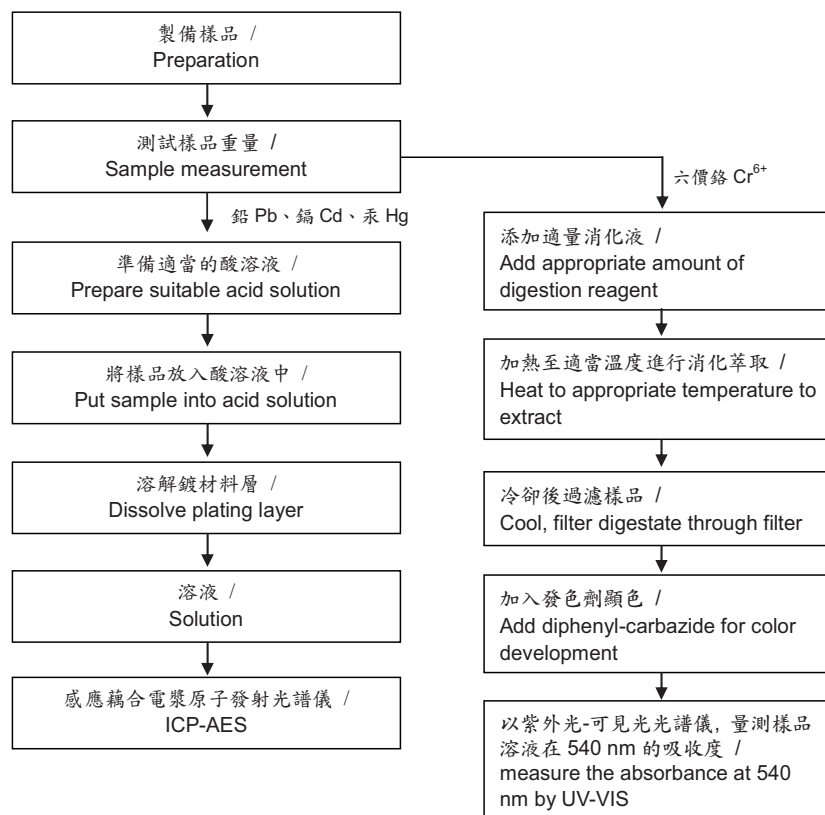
製備樣品 /
Preparation

測試樣品重量 /
Sample measurement

六價鉻 $Cr^{6+}$

鉛 Pb、鎘 Cd、汞 Hg

準備適當的酸溶液 /
Prepare suitable acid solution

將樣品放入酸溶液中 /
Put sample into acid solution

溶解鍍材料層 /
Dissolve plating layer

溶液 /
Solution

感應耦合電漿原子發射光譜儀 /
ICP-AES

添加適量消化液 /
Add appropriate amount of digestion reagent

加熱至適當溫度進行消化萃取 /
Heat to appropriate temperature to extract

冷卻後過濾樣品 /
Cool, filter digestate through filter

加入發色劑顯色 /
Add diphenyl-carbazide for color development

以紫外光-可見光光譜儀, 量測樣品溶液在 540 nm 的吸收度 /
measure the absorbance at 540 nm by UV-VIS